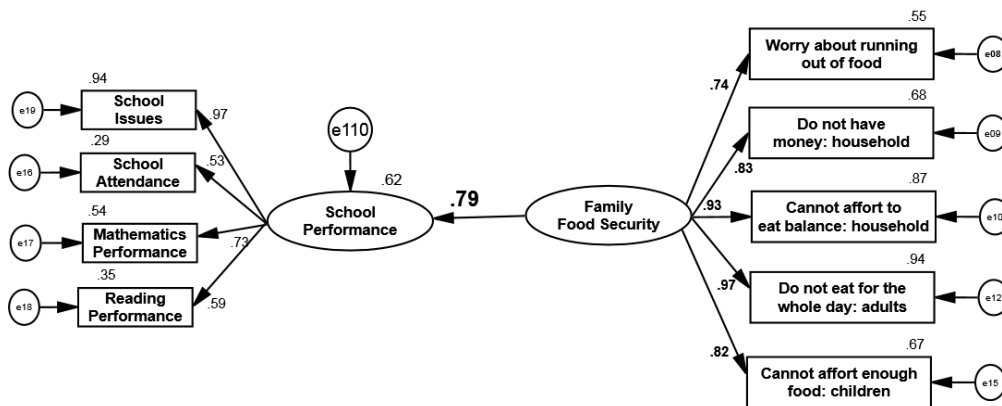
.94
e19
School Issues
.97
.29
e16
School Attendance
.53
.54
e17
Mathematics Performance
.73
.35
e18
Reading Performance
.59

e110
.62
School Performance
.79

Family Food Security

.55
Worry about running out of food
e08
.74
.68
Do not have money: household
e09
.83
.87
.93
Cannot affort to eat balance: household
e10
.94
.97
Do not eat for the whole day: adults
e12
.67
.82
Cannot affort enough food: children
e15